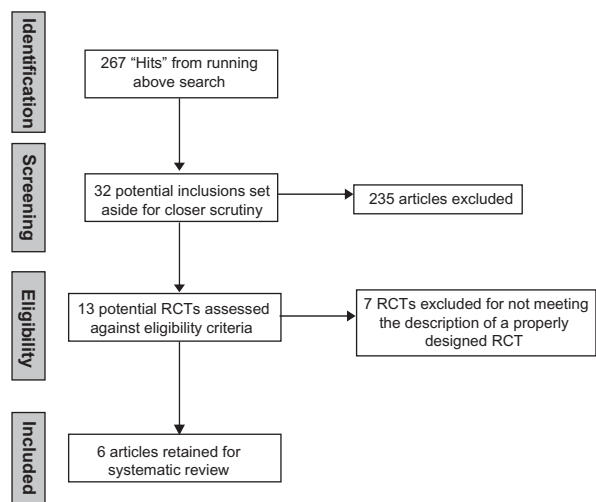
Identification

267 "Hits" from running above search

Screening

32 potential inclusions set aside for closer scrutiny

235 articles excluded

Eligibility

13 potential RCTs assessed against eligibility criteria

7 RCTs excluded for not meeting the description of a properly designed RCT

Included

6 articles retained for systematic review